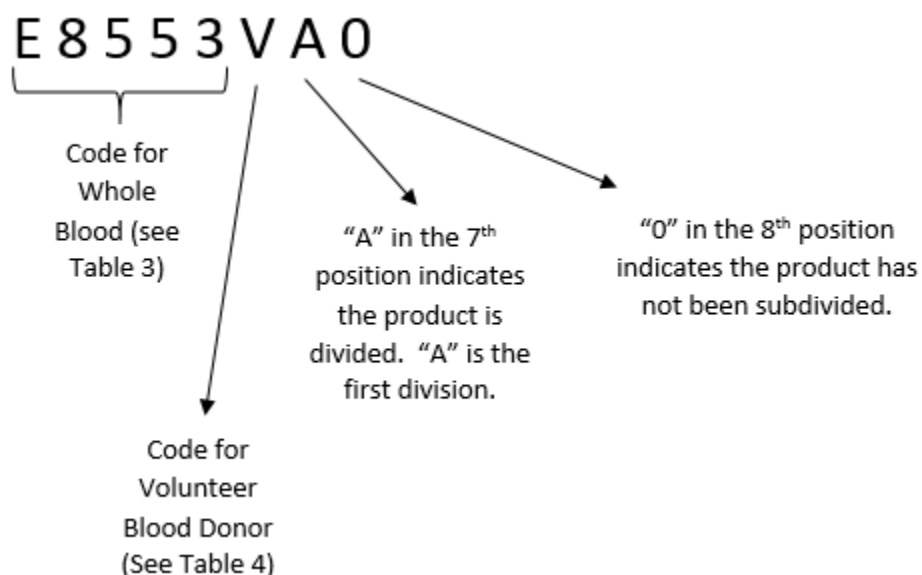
E 8 5 5 3 V A 0

Code for Whole Blood (see Table 3)

"A" in the 7$^{th}$ position indicates the product is divided. "A" is the first division.

"0" in the 8$^{th}$ position indicates the product has not been subdivided.

Code for Volunteer Blood Donor (See Table 4)